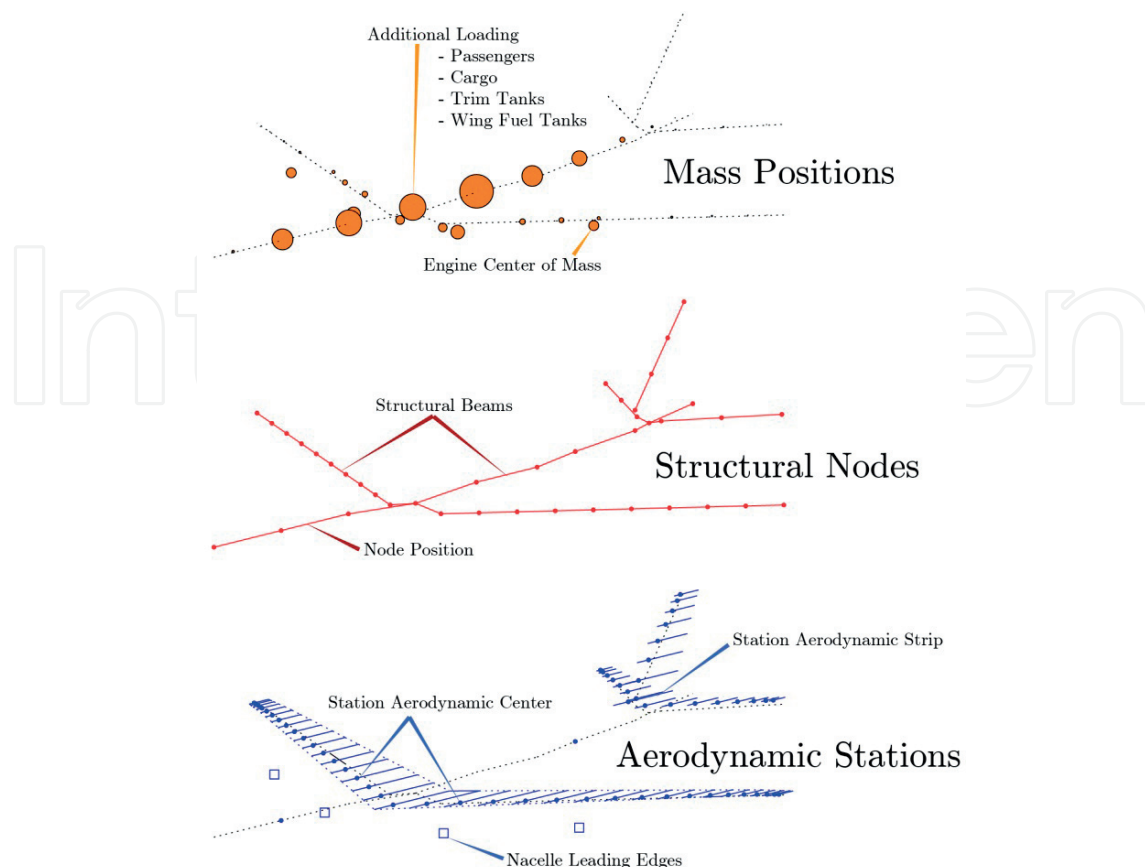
Additional Loading
- Passengers
- Cargo
- Trim Tanks
- Wing Fuel Tanks

Mass Positions

Engine Center of Mass

Structural Beams

Structural Nodes

Node Position

Station Aerodynamic Strip

Station Aerodynamic Center

Aerodynamic Stations

Nacelle Leading Edges